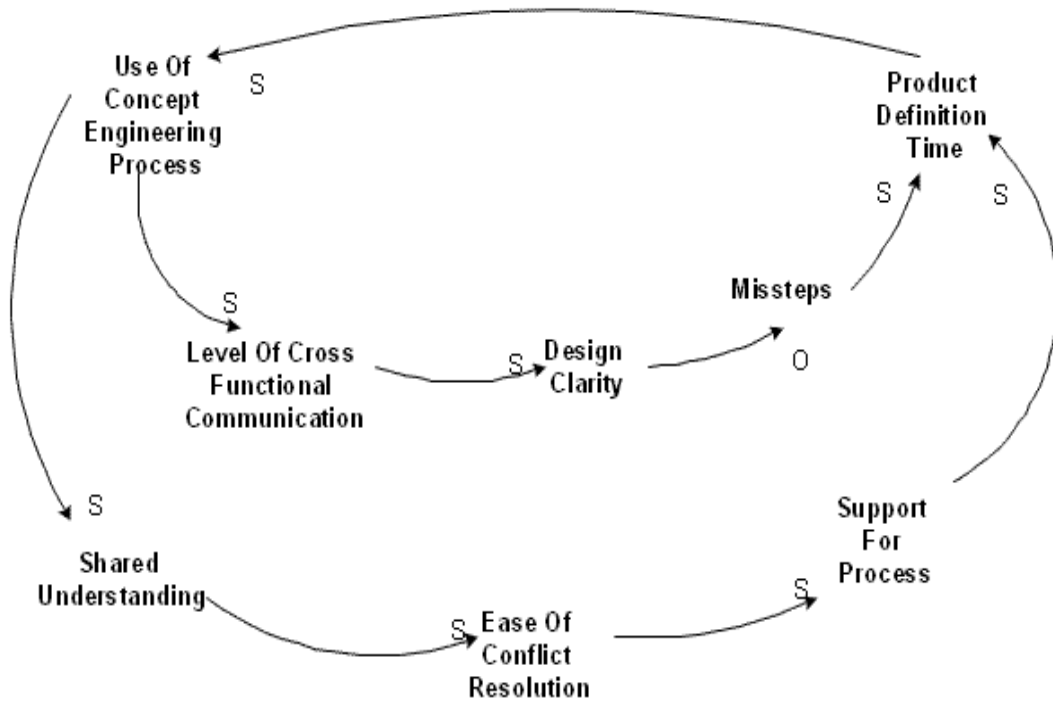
Use Of Concept Engineering Process

S

Product Definition Time

S

S

S

Missteps

Level Of Cross Functional Communication

S

Design Clarity

O

S

Shared Understanding

Support For Process

S

S

Ease Of Conflict Resolution